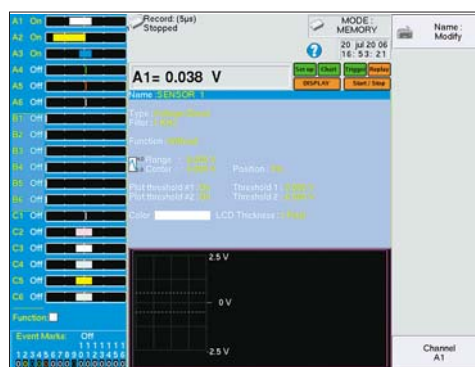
A1 On
A2 On
A3 On
A4 Off
A5 Off
A6 Off
B1 Off
B2 Off
B3 Off
B4 Off
B5 Off
B6 Off
C1 Off
C2 Off
C3 Off
C4 Off
C5 Off
C6 Off
Function
Event Marks: Off
1 2 3 4 5 6 7 8 9 0 1 2 3 4 5 6

Record: (5µs)
Stopped

MODE :
MEMORY
20 jul 20 06
16: 53: 21

Name :
Modify

A1= 0.038 V

Set up Chart Trigger Replay
DISPLAY Start / Stop

Name SENSOR 1
Type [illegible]
Filter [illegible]
Function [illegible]
Range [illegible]
Center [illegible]
Position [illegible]
Plot threshold #1 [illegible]
Plot threshold #2 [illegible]
Threshold 1 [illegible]
Threshold 2 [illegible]
Color
LCD Thickness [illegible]

2.5 V
0 V
-2.5 V

Channel
A1